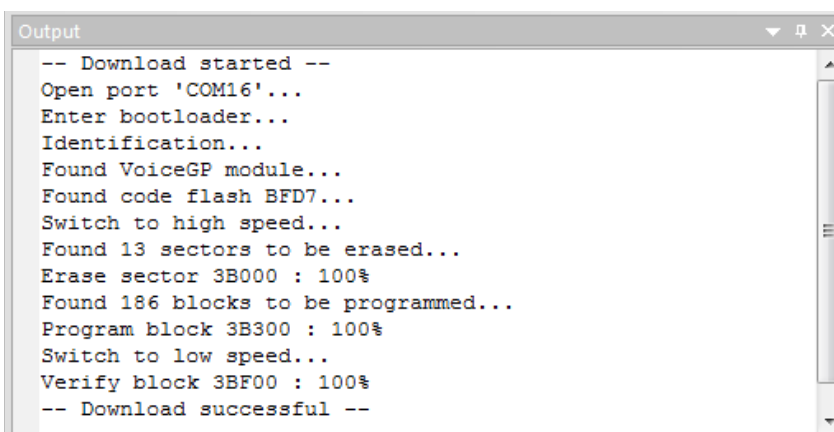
Output

-- Download started --
Open port 'COM16'...
Enter bootloader...
Identification...
Found VoiceGP module...
Found code flash BFD7...
Switch to high speed...
Found 13 sectors to be erased...
Erase sector 3B000 : 100%
Found 186 blocks to be programmed...
Program block 3B300 : 100%
Switch to low speed...
Verify block 3BF00 : 100%
-- Download successful --